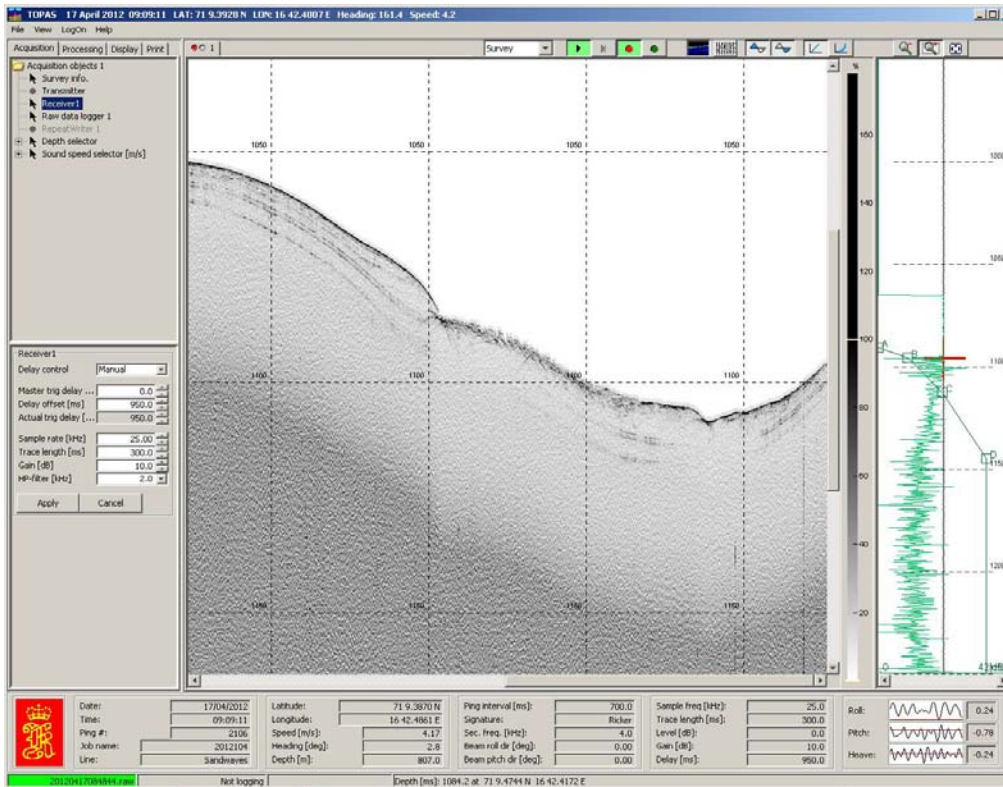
TOPAS 17 April 2012 09:09:11 LAT: 71 9.3928 N LON: 16 42.4807 E Heading: 161.4 Speed: 4.2

File View LogOn Help

Acquisition Processing Display Print

Survey

Acquisition objects 1
Survey info.
Transmitter
Receiver1
Raw data logger 1
RepeatWriter 1
Depth selector
Sound speed selector [m/s]

Receiver1
Delay control Manual
Master trig delay ... 0.0
Delay offset [ms] 950.0
Actual trig delay [... 950.0
Sample rate [kHz] 25.00
Trace length [ms] 300.0
Gain [dB] 10.0
HP-filter [kHz] 2.0
Apply Cancel

1050 1050 1050 1050
1100 1100 1100 1100
1150 1150 1150 1150

%
160
140
120
100
80
60
40
20

1000
1050
1100
1150
1200

| Date: | 17/04/2012 | Latitude: | 71 9.3870 N | Ping interval [ms]: | 700.0 | Sample freq [kHz]: | 25.0 |
|---|---|---|---|---|---|---|---|
| Time: | 09:09:11 | Longitude: | 16 42.4861 E | Signature: | Ricker | Trace length [ms]: | 300.0 |
| Ping #: | 2106 | Speed [m/s]: | 4.17 | Sec. freq. [kHz]: | 4.0 | Level [dB]: | 0.0 |
| Job name: | 2012104 | Heading [deg]: | 2.8 | Beam roll dir [deg]: | 0.00 | Gain [dB]: | 10.0 |
| Line: | Sandwaves | Depth [m]: | 807.0 | Beam pitch dir [deg]: | 0.00 | Delay [ms]: | 950.0 |

Roll: 0.24
Pitch: -0.78
Heave: -0.24

20120417084844.raw Not logging Depth [ms]: 1084.2 at 71 9.4744 N 16 42.4172 E